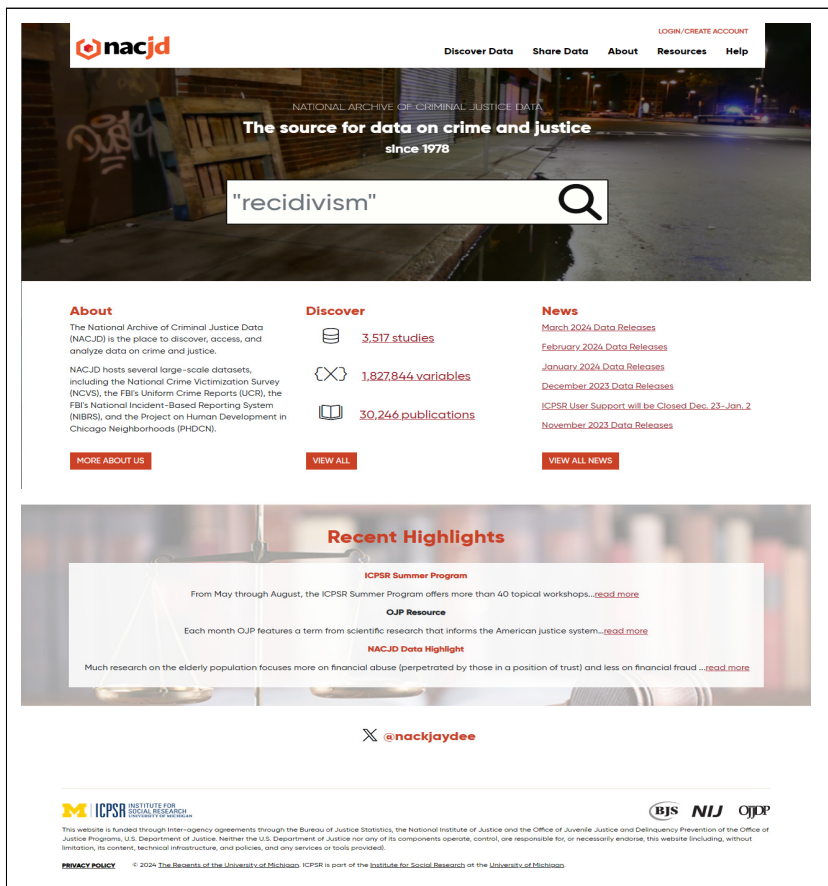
nacjd

LOGIN/CREATE ACCOUNT

Discover Data Share Data About Resources Help

NATIONAL ARCHIVE OF CRIMINAL JUSTICE DATA

The source for data on crime and justice

since 1978

"recidivism"

About

The National Archive of Criminal Justice Data (NACJD) is the place to discover, access, and analyze data on crime and justice.

NACJD hosts several large-scale datasets, including the National Crime Victimization Survey (NCVS), the FBI's Uniform Crime Reports (UCR), the FBI's National Incident-Based Reporting System (NIBRS), and the Project on Human Development in Chicago Neighborhoods (PHDCN).

MORE ABOUT US

Discover

3,517 studies

{X} 1,827,844 variables

30,246 publications

VIEW ALL

News

March 2024 Data Releases

February 2024 Data Releases

January 2024 Data Releases

December 2023 Data Releases

ICPSR User Support will be Closed Dec. 23-Jan. 2

November 2023 Data Releases

VIEW ALL NEWS

Recent Highlights

ICPSR Summer Program

From May through August, the ICPSR Summer Program offers more than 40 topical workshops...read more

OJP Resource

Each month OJP features a term from scientific research that informs the American justice system...read more

NACJD Data Highlight

Much research on the elderly population focuses more on financial abuse (perpetrated by those in a position of trust) and less on financial fraud ...read more

@nackjaydee

ICPSR INSTITUTE FOR SOCIAL RESEARCH UNIVERSITY OF MICHIGAN

BJS NIJ OJJDP

This website is funded through inter-agency agreements through the Bureau of Justice Statistics, the National Institute of Justice and the Office of Juvenile Justice and Delinquency Prevention of the Office of Justice Programs, U.S. Department of Justice. Neither the U.S. Department of Justice nor any of its components operate, control, are responsible for, or necessarily endorse, this website (including, without limitation, its content, technical infrastructure, and policies, and any services or tools provided).

PRIVACY POLICY © 2024 The Regents of the University of Michigan. ICPSR is part of the Institute for Social Research at the University of Michigan.